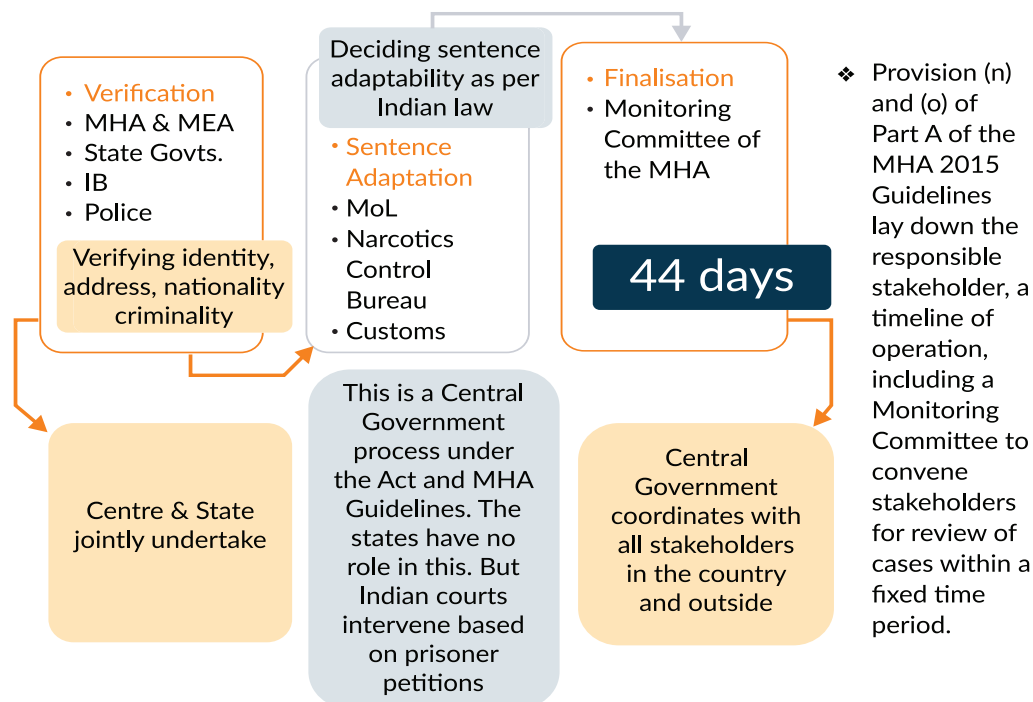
• Verification
• MHA & MEA
• State Govts.
• IB
• Police

Verifying identity, address, nationality criminality

Centre & State jointly undertake

Deciding sentence adaptability as per Indian law

• Sentence Adaptation
• MoL
• Narcotics Control Bureau
• Customs

This is a Central Government process under the Act and MHA Guidelines. The states have no role in this. But Indian courts intervene based on prisoner petitions

• Finalisation
• Monitoring Committee of the MHA

44 days

Central Government coordinates with all stakeholders in the country and outside

❖ Provision (n) and (o) of Part A of the MHA 2015 Guidelines lay down the responsible stakeholder, a timeline of operation, including a Monitoring Committee to convene stakeholders for review of cases within a fixed time period.